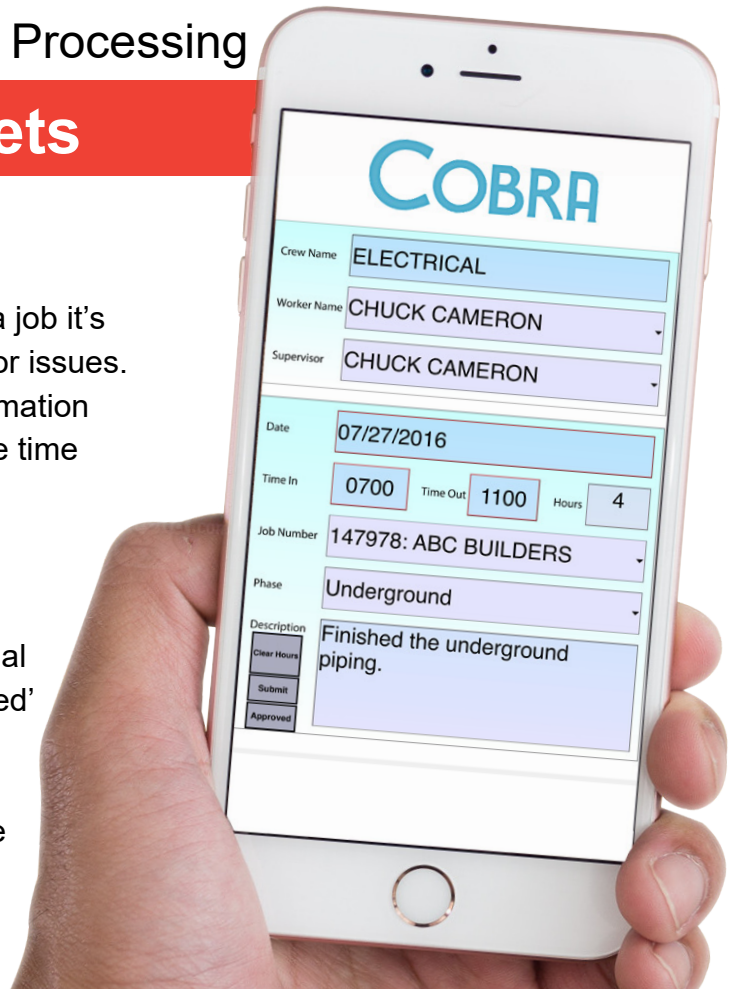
Processing

ets

a job it's
or issues.
mation
e time

al
ed'

e

COBRA

Crew Name ELECTRICAL

Worker Name CHUCK CAMERON

Supervisor CHUCK CAMERON

Date 07/27/2016

Time In 0700 Time Out 1100 Hours 4

Job Number 147978: ABC BUILDERS

Phase Underground

Description Finished the underground piping.

Clear Hours

Submit

Approved